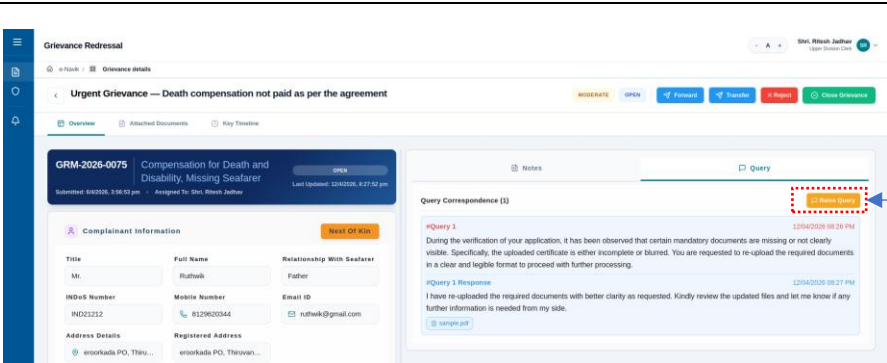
Grievance Redressal

- A +

Shri. Ritesh Jadhav
Upper Division Clerk

SR

e-Navik / Grievance details

Urgent Grievance — Death compensation not paid as per the agreement

MODERATE OPEN Forward Transfer Reject Close Grievance

Overview Attached Documents Key Timeline

GRM-2026-0075 Compensation for Death and Disability, Missing Seafarer

OPEN

Submitted: 6/4/2026, 3:56:53 pm • Assigned To: Shri. Ritesh Jadhav

Last Updated: 12/4/2026, 4:27:52 pm

Complainant Information

Next Of Kin

| Title | Full Name | Relationship With Seafarer |
|---|---|---|
| Mr. | Ruthwik | Father |
| INDoS Number | Mobile Number | Email ID |
| IND21212 | 8129620344 | ruthwik@gmail.com |
| Address Details | Registered Address | |
| eroorkada PO, Thiru... | eroorkada PO, Thiruvan... | |

Notes Query

Query Correspondence (1)

Raise Query

#Query 1 12/04/2026 08:26 PM

During the verification of your application, it has been observed that certain mandatory documents are missing or not clearly visible. Specifically, the uploaded certificate is either incomplete or blurred. You are requested to re-upload the required documents in a clear and legible format to proceed with further processing.

#Query 1 Response 12/04/2026 08:27 PM

I have re-uploaded the required documents with better clarity as requested. Kindly review the updated files and let me know if any further information is needed from my side.

sample.pdf